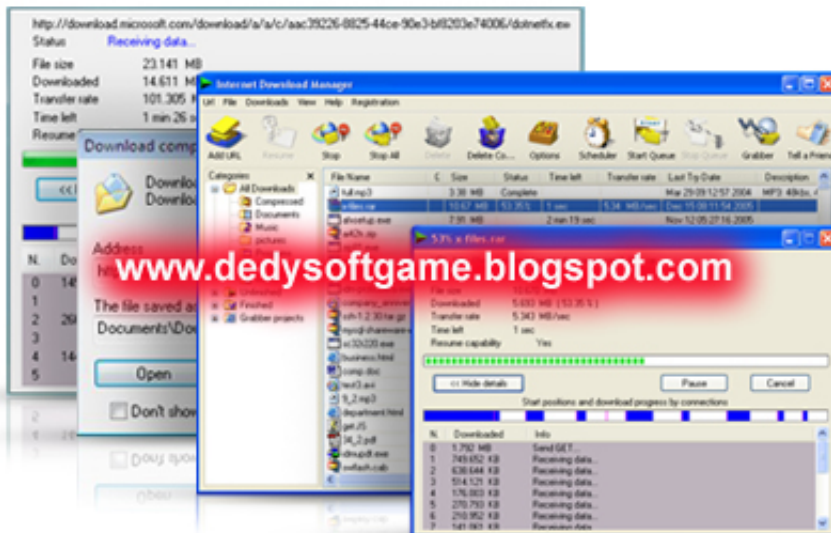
http://download.microsoft.com/download/a/a/c/aac39226-8825-44ce-90e3-bf8203e74006/dotnetfx.exe
Status Receiving data...
File size 23.141 MB
Downloaded 14.611 M
Transfer rate 101.305 K
Time left 1 min 26 s
Resume

Download comp
Downlo
Downlo
Address
The file saved a
Documents\Do
Open
Don't show

N. Do
0 14
1
2 29
3
4 14
5

Internet Download Manager
Url File Downloads View Help Registration
Add URL Resume Stop Stop All Delete Delete Co... Options Scheduler Start Queue Stop Queue Grabber Tell a Friend
Categories
All Downloads
Compressed
Documents
Music
pictures
Unfinished
Finished
Grabber projects

| File Name | Size | Status | Time left | Transfer rate | Last Try Date | Description |
|---|---|---|---|---|---|---|
| full.mp3 | 3.36 MB | Complete | | | Mar 29 09:12:57 2004 | MP3: 48kbs, 4 |
| x-files.rar | 10.67 MB | 53.35 % | 1 sec | 5.34 MB/sec | Dec 15 08:11:54 2005 | |
| afosetup.exe | 7.91 MB | | 2 min 19 sec | | Nov 12 05:27:16 2005 | |
| a43s.zip | | | | | | |

company_acco
ssh-1.2.30.tar.gz
mpq@shareware
sc32s220.exe
business.html
comp.doc
test3.avi
9_2.mp3
department.html
getJS
34_2.pdf
dnupdl.exe
swflash.cab

53% x-files.rar
File size
Downloaded 5.693 MB (53.35 %)
Transfer rate 5.343 MB/sec
Time left 1 sec
Resume capability Yes
<< Hide details
Pause
Cancel
Start positions and download progress by connections

| N. | Downloaded | Info |
|---|---|---|
| 0 | 1.792 MB | Send GET... |
| 1 | 749.652 KB | Receiving data... |
| 2 | 638.644 KB | Receiving data... |
| 3 | 514.121 KB | Receiving data... |
| 4 | 176.003 KB | Receiving data... |
| 5 | 270.793 KB | Receiving data... |
| 6 | 210.952 KB | Receiving data... |
| 7 | 141.001 KB | Receiving data... |

www.dedysoftgame.blogspot.com